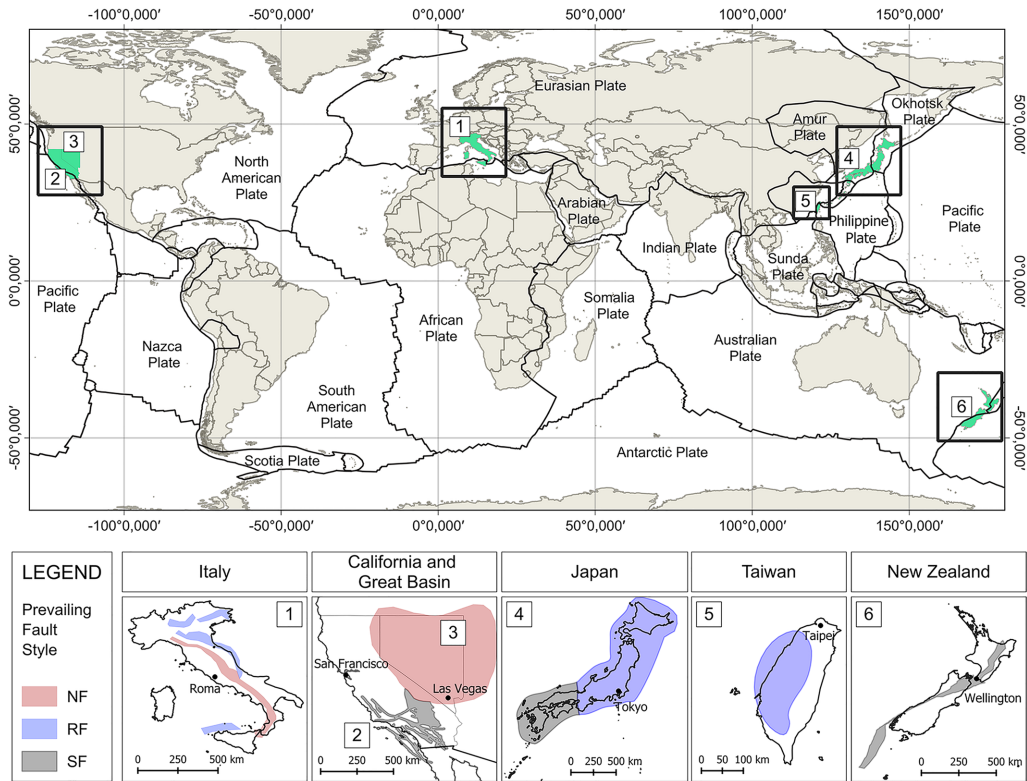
−100°0,000′ −50°0,000′ 0°0,000′ 50°0,000′ 100°0,000′ 150°0,000′

50°0,000′
0°0,000′
−50°0,000′

Eurasian Plate
Okhotsk Plate
Amur Plate
North American Plate
Arabian Plate
Indian Plate
Philippine Plate
Pacific Plate
Sunda Plate
Pacific Plate
African Plate
Somalia Plate
Nazca Plate
Australian Plate
South American Plate
Scotia Plate
Antarctic Plate

1 2 3 4 5 6

−100°0,000′ −50°0,000′ 0°0,000′ 50°0,000′ 100°0,000′ 150°0,000′

50°0,000′
0°0,000′
−50°0,000′

LEGEND

Prevailing Fault Style

NF
RF
SF

Italy
1
Roma
0 250 500 km

California and Great Basin
3
San Francisco
Las Vegas
2
0 250 500 km

Japan
4
Tokyo
0 250 500 km

Taiwan
5
Taipei
0 50 100 km

New Zealand
6
Wellington
0 250 500 km